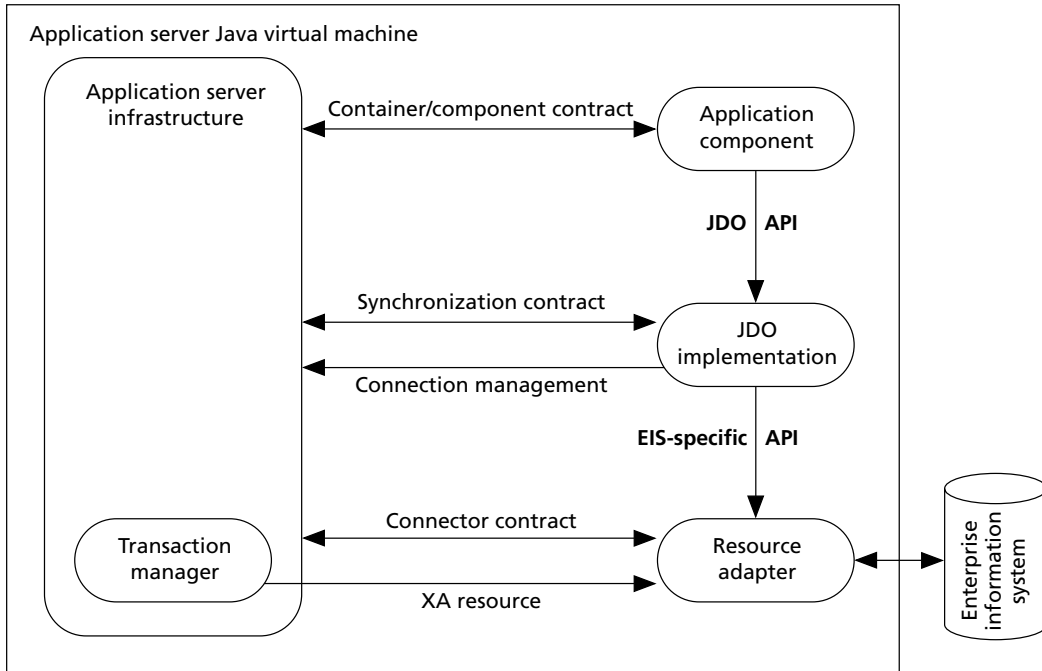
Application server Java virtual machine

Application server infrastructure

Container/component contract

Application component

JDO API

Synchronization contract

JDO implementation

Connection management

EIS-specific API

Connector contract

Transaction manager

Resource adapter

XA resource

Enterprise information system